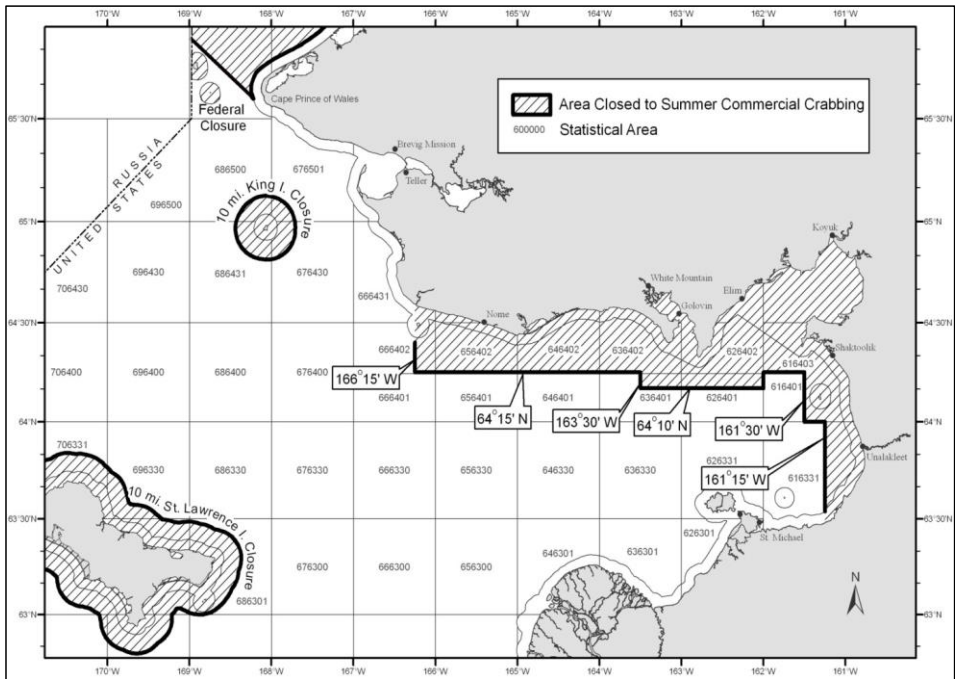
170°W 169°W 168°W 167°W 166°W 165°W 164°W 163°W 162°W 161°W

Area Closed to Summer Commercial Crabbing
600000 Statistical Area

65°30'N
65°N
64°30'N
64°N
63°30'N
63°N

Federal Closure
Cape Prince of Wales
RUSSIA
UNITED STATES
Brevig Mission
Teller
10 mi. King I. Closure
686500 676501
696500
696430 686431 676430
706430
666431
Nome
White Mountain
Golovin
Elim
Koyuk
Shaktoolik
666402 656402 646402 636402 626402 616403
706400 696400 686400 676400
166°15' W
666401 656401 646401 636401 626401 616401
64°15' N
163°30' W
64°10' N
161°30' W
706331
696330 686330 676330 666330 656330 646330 636330
626331
616331
161°15' W
Unalakleet
10 mi. St. Lawrence I. Closure
676300 666300 656300
646301 636301
626301
St. Michael
686301
N

170°W 169°W 168°W 167°W 166°W 165°W 164°W 163°W 162°W 161°W